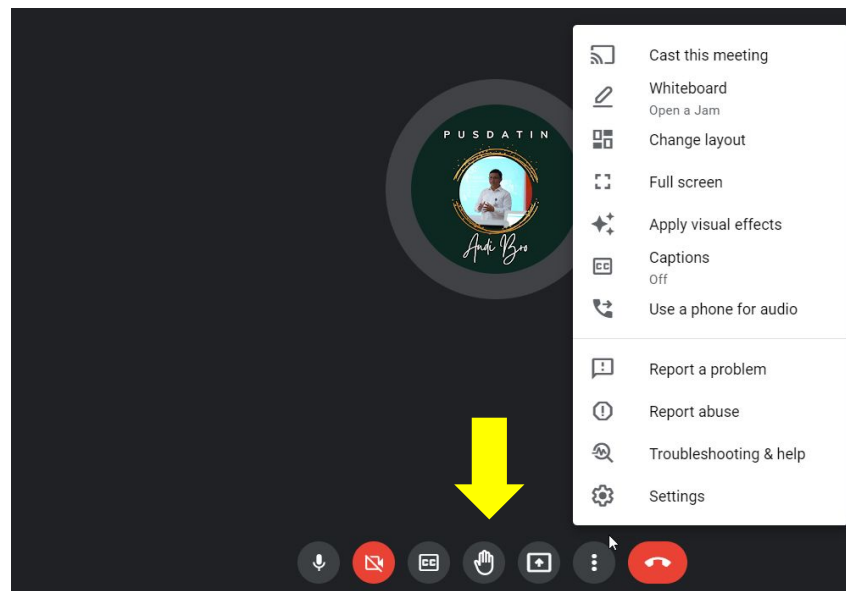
PUSDATIN

Andi Bro

Cast this meeting

Whiteboard
Open a Jam

Change layout

Full screen

Apply visual effects

Captions
Off

Use a phone for audio

Report a problem

Report abuse

Troubleshooting & help

Settings